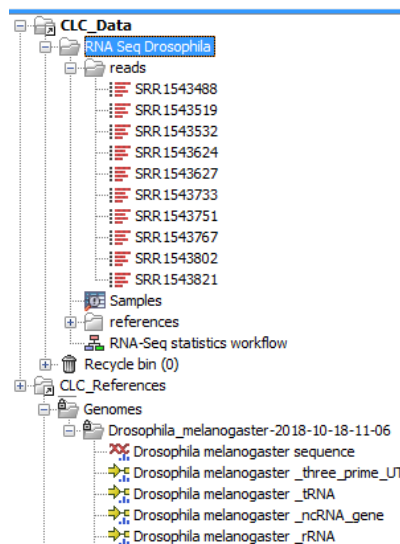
CLC_Data
RNA Seq Drosophila
reads
SRR1543488
SRR1543519
SRR1543532
SRR1543624
SRR1543627
SRR1543733
SRR1543751
SRR1543767
SRR1543802
SRR1543821
Samples
references
RNA-Seq statistics workflow
Recycle bin (0)
CLC_References
Genomes
Drosophila_melanogaster-2018-10-18-11-06
Drosophila melanogaster sequence
Drosophila melanogaster _three_prime_UT
Drosophila melanogaster _tRNA
Drosophila melanogaster _ncRNA_gene
Drosophila melanogaster _rRNA